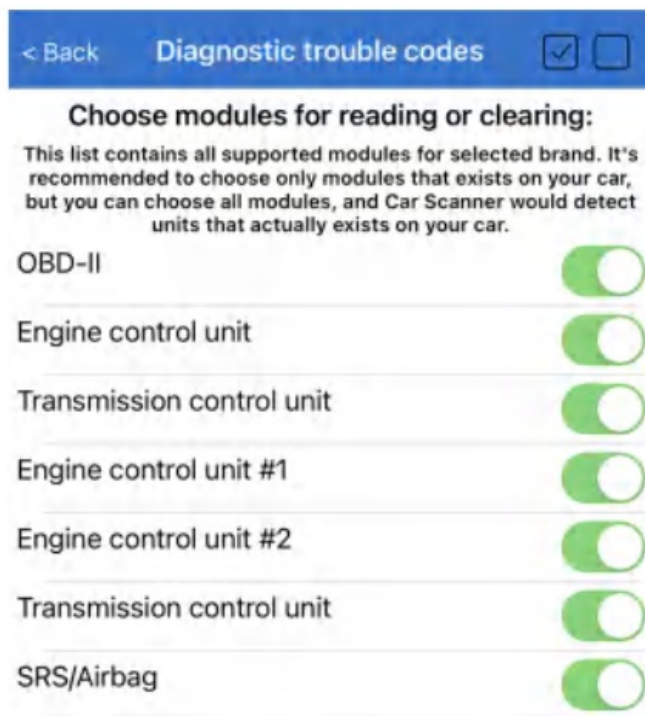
< Back Diagnostic trouble codes

Choose modules for reading or clearing:

This list contains all supported modules for selected brand. It's recommended to choose only modules that exists on your car, but you can choose all modules, and Car Scanner would detect units that actually exists on your car.

OBD-II

Engine control unit

Transmission control unit

Engine control unit #1

Engine control unit #2

Transmission control unit

SRS/Airbag